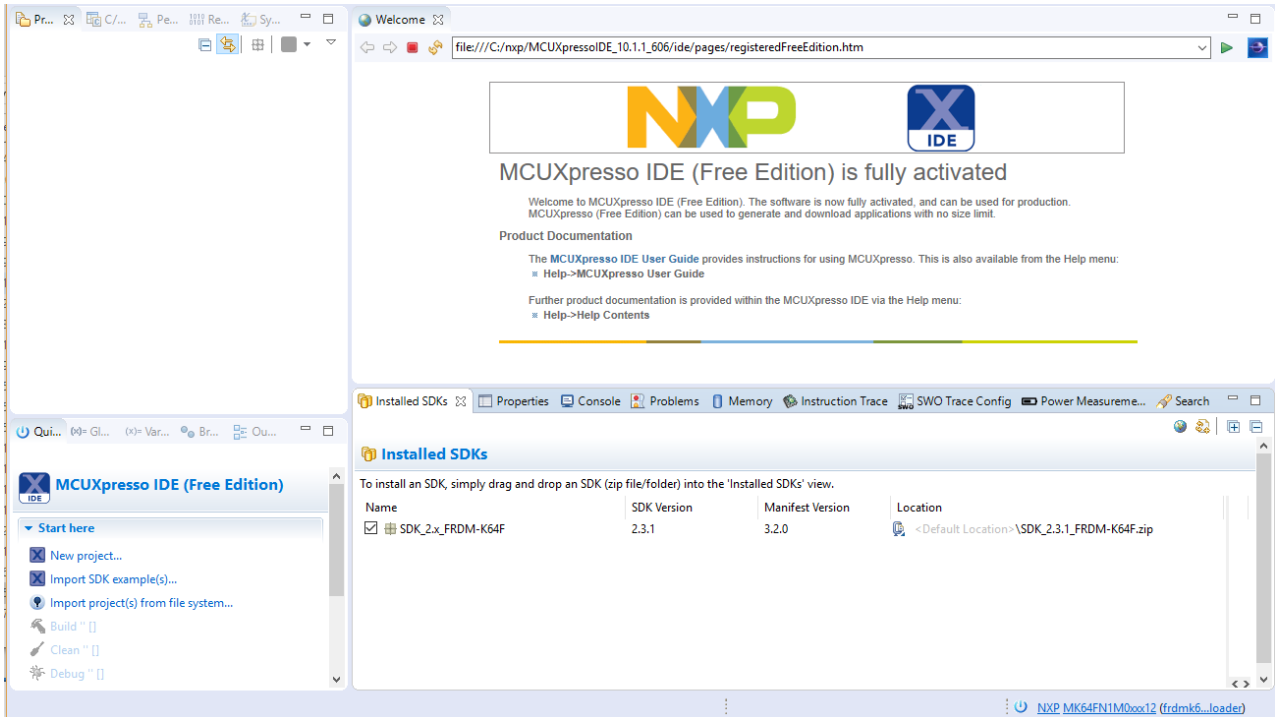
Pr... C/... Pe... Re... Sy...

Welcome

file:///C:/nxp/MCUXpressoIDE_10.1.1_606/ide/pages/registeredFreeEdition.htm

NXP

IDE

MCUXpresso IDE (Free Edition) is fully activated

Welcome to MCUXpresso IDE (Free Edition). The software is now fully activated, and can be used for production. MCUXpresso (Free Edition) can be used to generate and download applications with no size limit.

Product Documentation

The MCUXpresso IDE User Guide provides instructions for using MCUXpresso. This is also available from the Help menu:
Help->MCUXpresso User Guide

Further product documentation is provided within the MCUXpresso IDE via the Help menu:
Help->Help Contents

Qui... Gl... Var... Br... Ou...

MCUXpresso IDE (Free Edition)

Start here

New project...
Import SDK example(s)...
Import project(s) from file system...
Build '' []
Clean '' []
Debug '' []

Installed SDKs | Properties | Console | Problems | Memory | Instruction Trace | SWO Trace Config | Power Measureme... | Search

Installed SDKs

To install an SDK, simply drag and drop an SDK (zip file/folder) into the 'Installed SDKs' view.

| Name | SDK Version | Manifest Version | Location |
|---|---|---|---|
| SDK_2.x_FRDM-K64F | 2.3.1 | 3.2.0 | <Default Location>\SDK_2.3.1_FRDM-K64F.zip |

NXP MK64FN1M0xxx12 (frdmk6...loader)